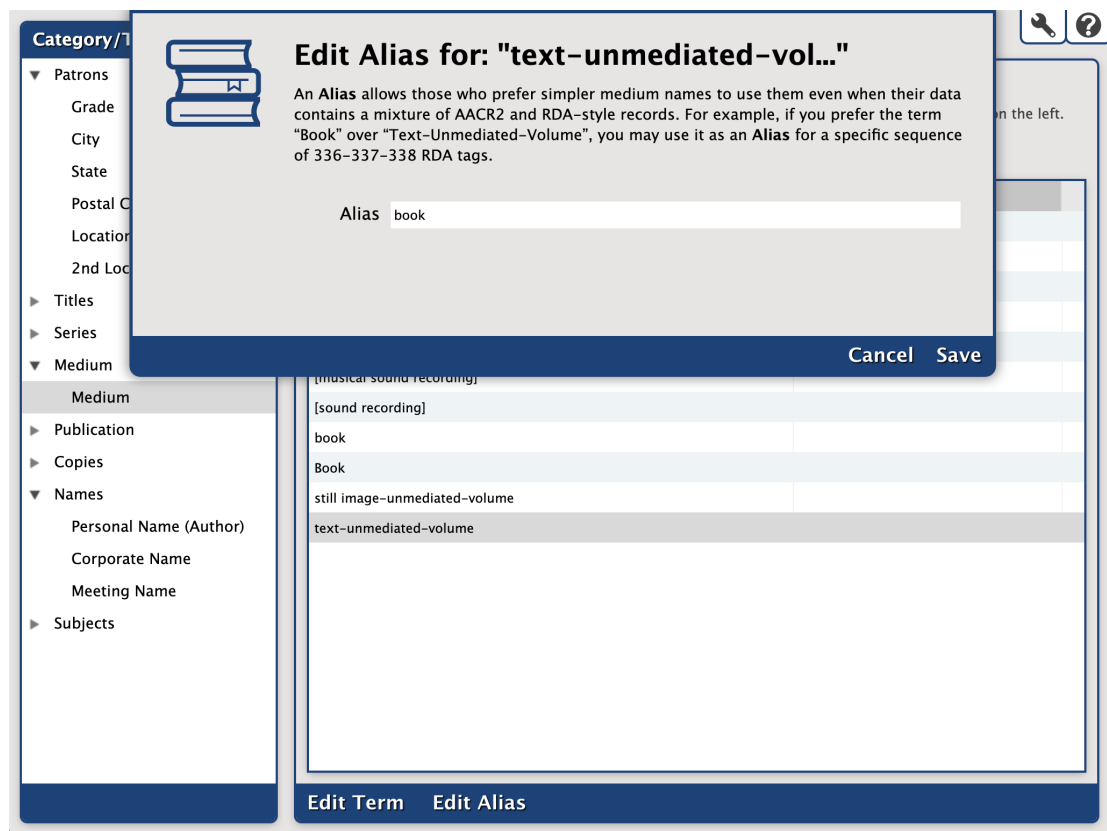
Category/T

Patrons
Grade
City
State
Postal C
Location
2nd Loc
Titles
Series
Medium
Medium
Publication
Copies
Names
Personal Name (Author)
Corporate Name
Meeting Name
Subjects

Edit Alias for: "text-unmediated-vol..."

An **Alias** allows those who prefer simpler medium names to use them even when their data contains a mixture of AACR2 and RDA-style records. For example, if you prefer the term "Book" over "Text-Unmediated-Volume", you may use it as an **Alias** for a specific sequence of 336-337-338 RDA tags.

Alias book

Cancel Save

n the left.

[musical sound recording]
[sound recording]
book
Book
still image-unmediated-volume
text-unmediated-volume

Edit Term Edit Alias